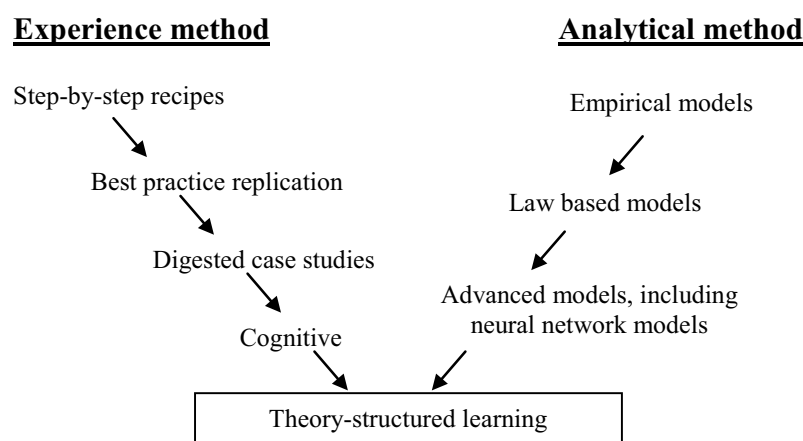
Experience method

Analytical method

Step-by-step recipes

Best practice replication

Digested case studies

Cognitive

Empirical models

Law based models

Advanced models, including neural network models

Theory-structured learning